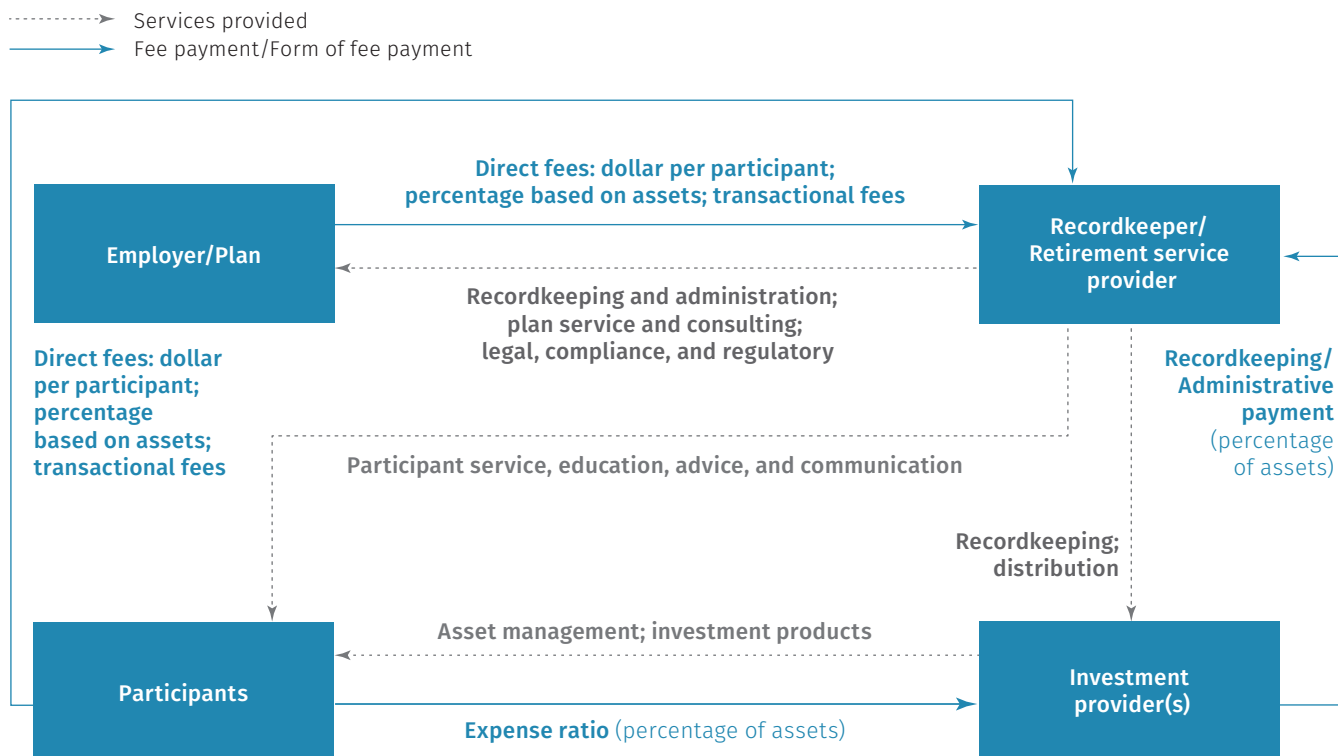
Services provided
Fee payment/Form of fee payment

Direct fees: dollar per participant; percentage based on assets; transactional fees

Employer/Plan

Recordkeeper/ Retirement service provider

Recordkeeping and administration; plan service and consulting; legal, compliance, and regulatory

Direct fees: dollar per participant; percentage based on assets; transactional fees

Recordkeeping/ Administrative payment (percentage of assets)

Participant service, education, advice, and communication

Recordkeeping; distribution

Asset management; investment products

Participants

Investment provider(s)

Expense ratio (percentage of assets)